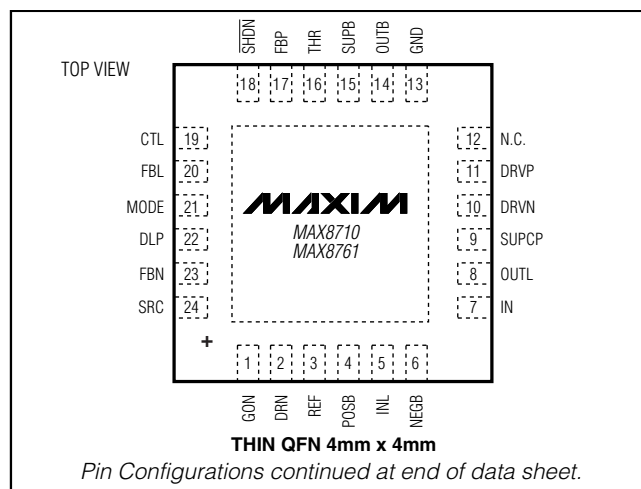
TOP VIEW

$\overline{SHDN}$ FBP THR SUPB OUTB GND

18 17 16 15 14 13

CTL 19
FBL 20
MODE 21
DLP 22
FBN 23
SRC 24

12 N.C.
11 DRVP
10 DRVN
9 SUPCP
8 OUTL
7 IN

MAXIM
MAX8710
MAX8761

+

1 2 3 4 5 6

GON DRN REF POSB INL NEGB

THIN QFN 4mm x 4mm

Pin Configurations continued at end of data sheet.